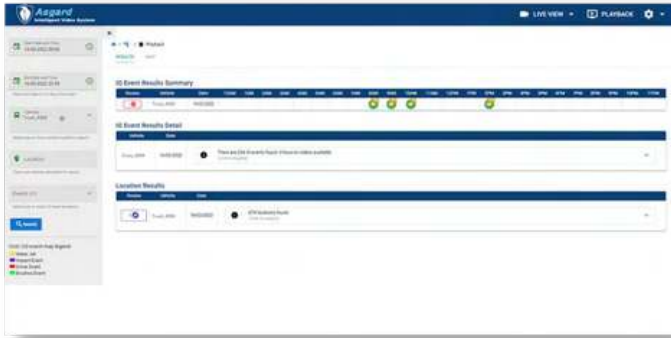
Asgard
Intelligent Video Systems

LIVE VIEW
PLAYBACK

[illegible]
14/06/2022 00:00

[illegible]
14/06/2022 23:59

Vehicle
Truck_0000

Location

Search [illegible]

Search

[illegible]
Video Jet
Impact Event
Drive Event
Location Event

Playback

RESULTS

IO Event Results Summary

| Review | Vehicle | Date |
|---|---|---|
| | Truck_0000 | 14/06/2022 |

IO Event Results Detail

| Vehicle | Date |
|---|---|
| Truck_0000 | 14/06/2022 |

There are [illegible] event(s) found. 4 hours of videos available

Location Results

| Review | Vehicle | Date |
|---|---|---|
| | Truck_0000 | 14/06/2022 |

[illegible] location found